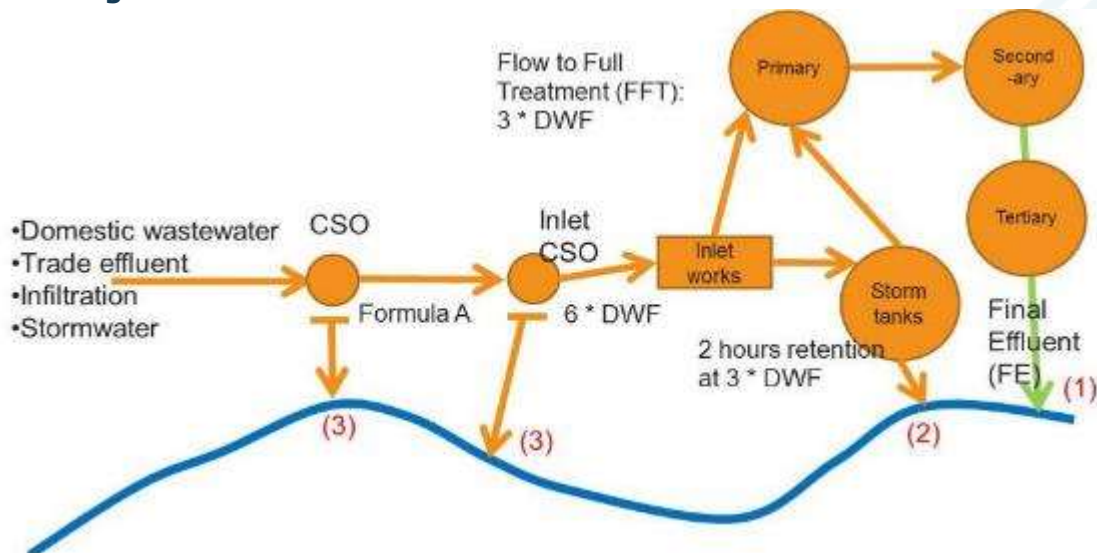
Flow to Full Treatment (FFT): 3 * DWF

Primary

Second-ary

Tertiary

•Domestic wastewater
•Trade effluent
•Infiltration
•Stormwater

CSO

Formula A

Inlet CSO

6 * DWF

Inlet works

Storm tanks

2 hours retention at 3 * DWF

Final Effluent (FE)

(1)

(2)

(3)

(3)